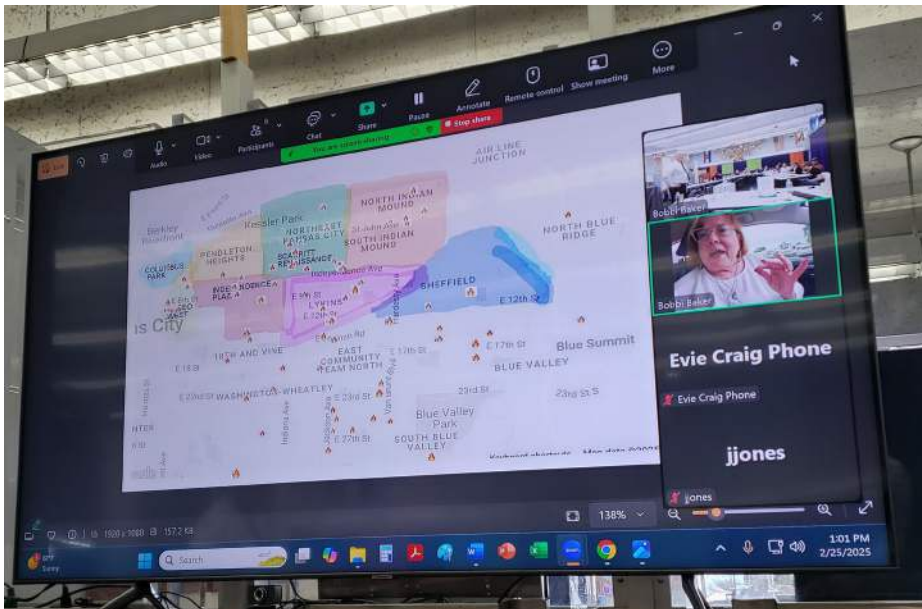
Audio Video Participants Chat Share Pause Annotate Remote control Show meeting More

You are screen sharing Stop share

AIRLINE JUNCTION

NORTH INDIAN MOUND

Kessler Park

NORTHEAST KANSAS CITY

NORTH BLUE RIDGE

Berkley Riverfront

PENDLETON HEIGHTS

SOUTH INDIAN MOUND

COLUMBUS PARK

SCARRITT RENAISSANCE

Independence Ave

INDEPENDENCE PLAZA

SHEFFIELD

E 12th St

LYKINS

Benton Blvd

is City

18TH AND VINE

EAST COMMUNITY TEAM NORTH

E 17th St

Blue Summit

BLUE VALLEY

WASHINGTON-WHEATLEY

23rd St

23rd St S

Blue Valley Park

SOUTH BLUE VALLEY

E 27th St

Bobbi Baker

Bobbi Baker

Evie Craig Phone

Evie Craig Phone

jjones

jjones

1920 x 1080 157.2 KB

138%

Search

1:01 PM 2/25/2025